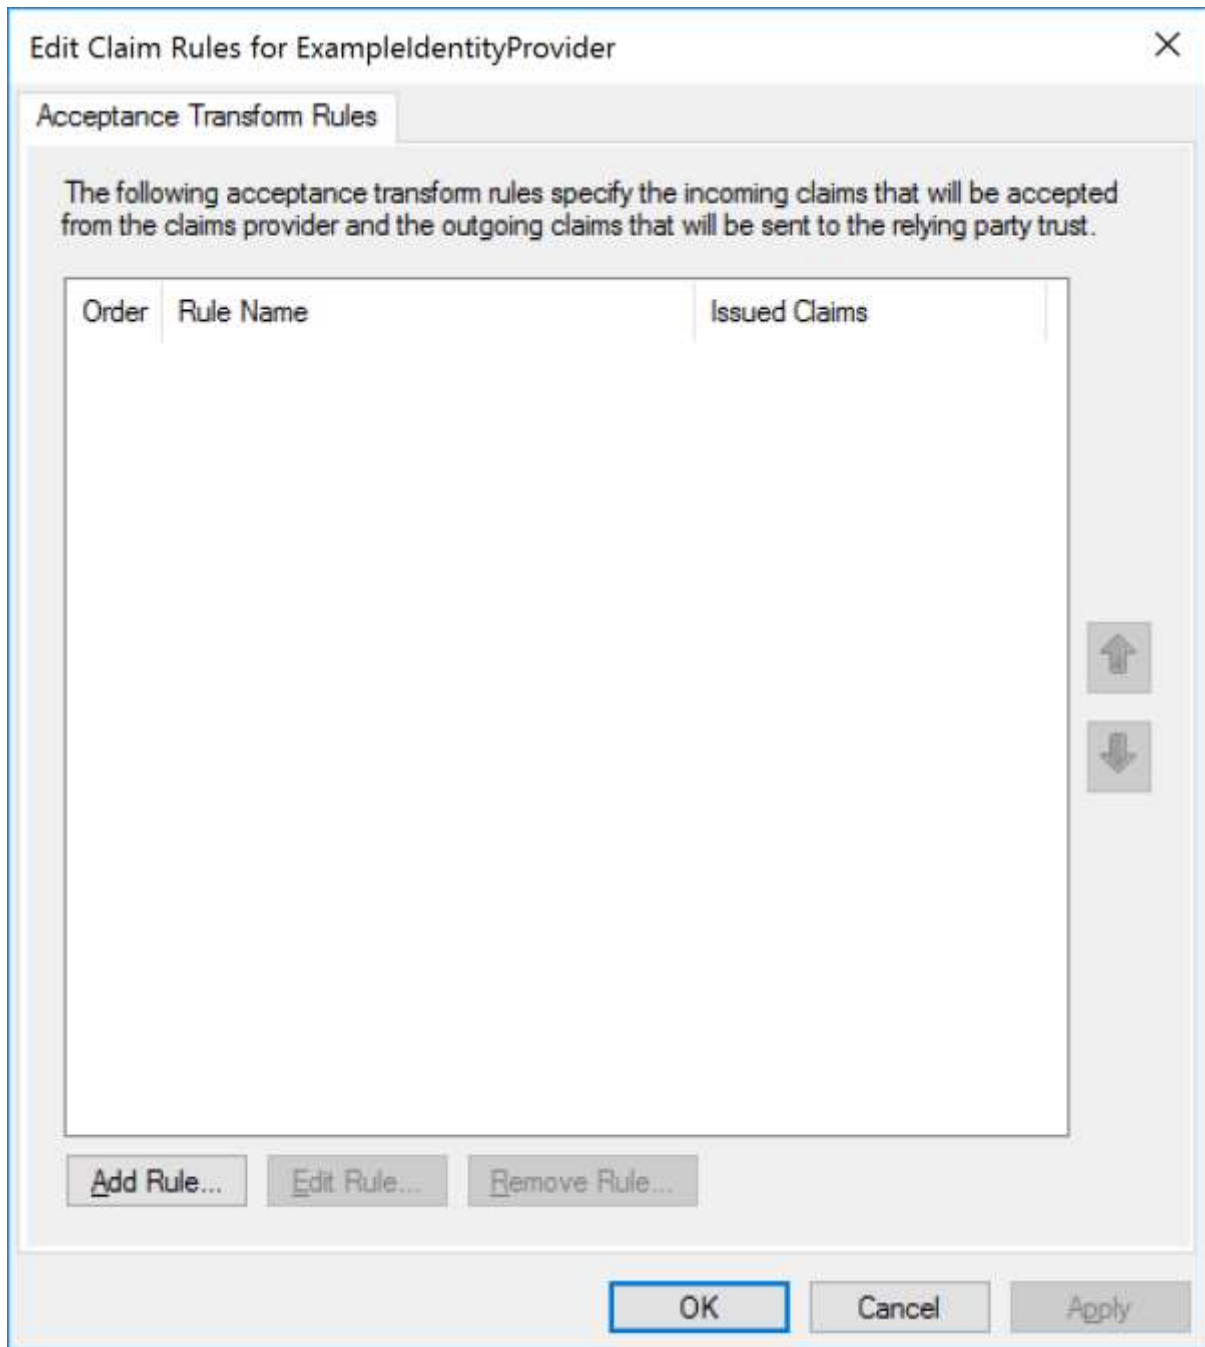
Edit Claim Rules for ExampleIdentityProvider

Acceptance Transform Rules

The following acceptance transform rules specify the incoming claims that will be accepted from the claims provider and the outgoing claims that will be sent to the relying party trust.

| Order | Rule Name | Issued Claims |
|---|---|---|

Add Rule... Edit Rule... Remove Rule...

OK Cancel Apply